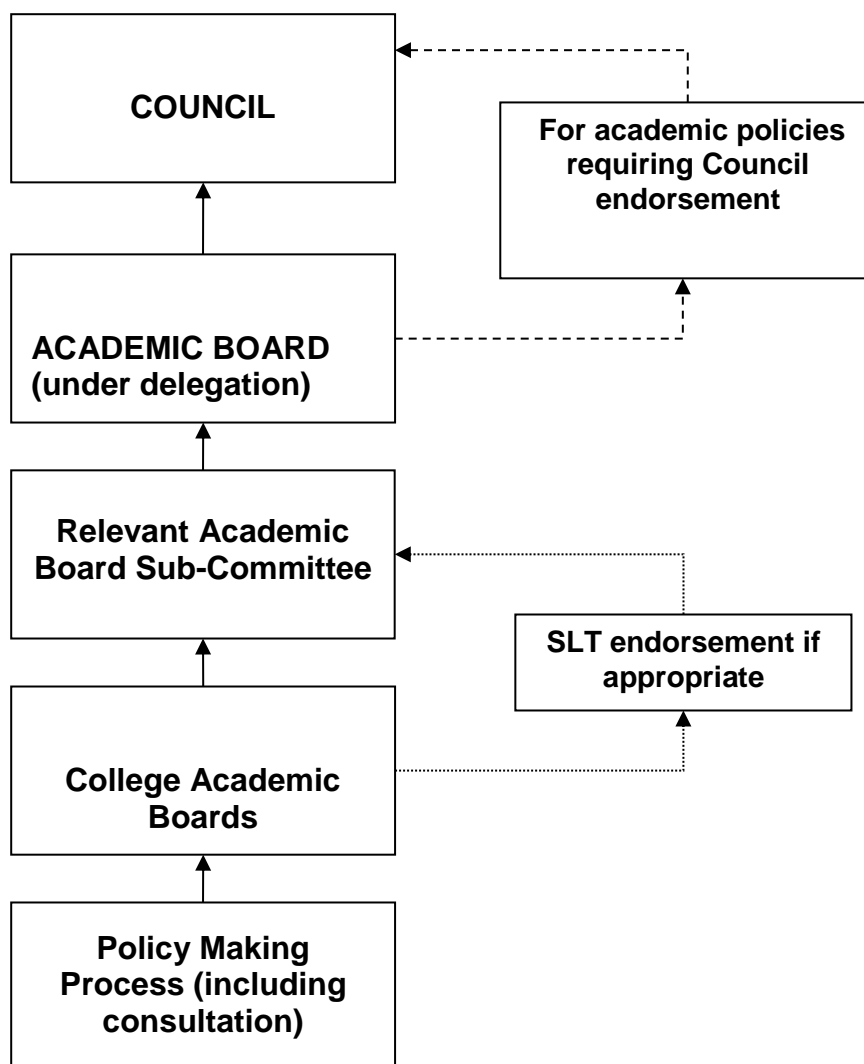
COUNCIL

For academic policies requiring Council endorsement

ACADEMIC BOARD (under delegation)

Relevant Academic Board Sub-Committee

SLT endorsement if appropriate

College Academic Boards

Policy Making Process (including consultation)